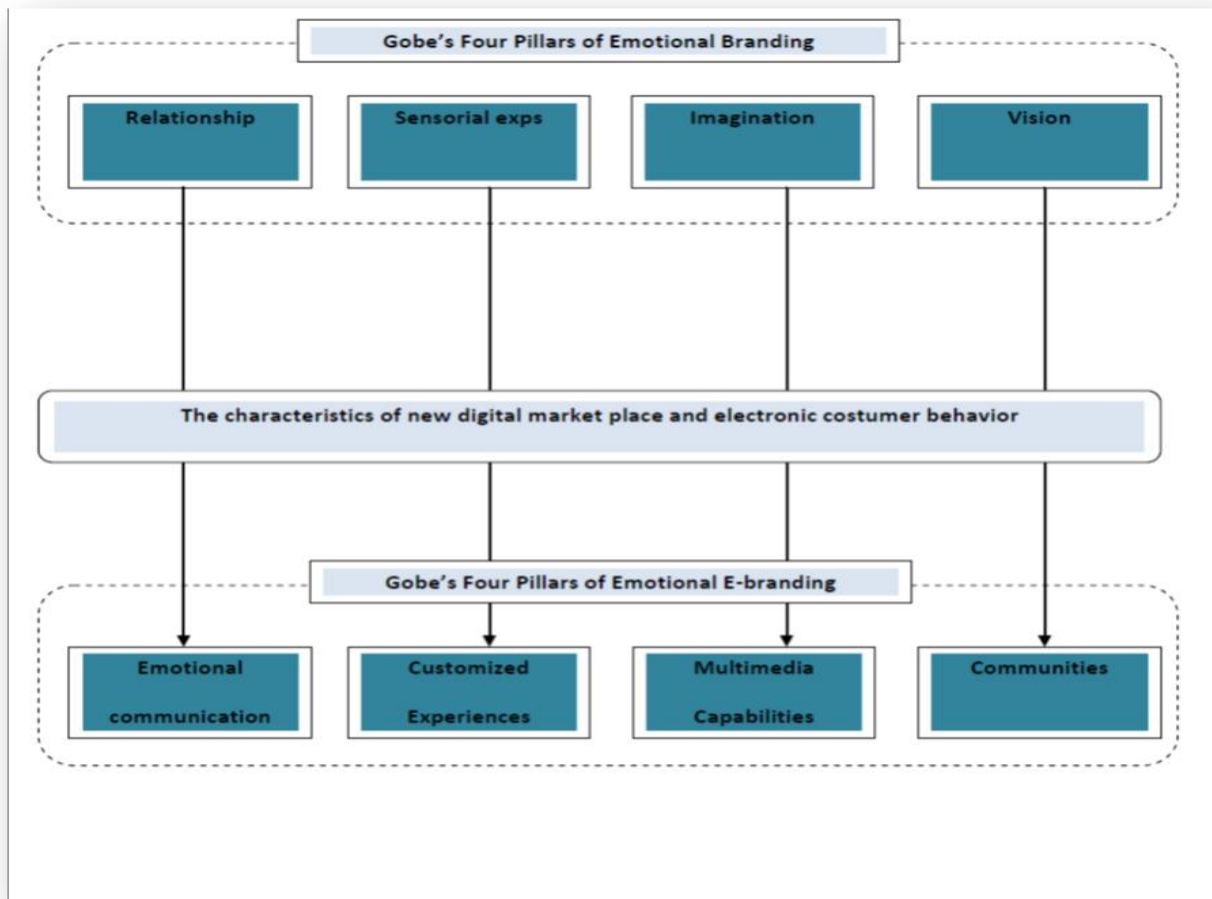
Gobe's Four Pillars of Emotional Branding

Relationship

Sensorial exps

Imagination

Vision

The characteristics of new digital market place and electronic costumer behavior

Gobe's Four Pillars of Emotional E-branding

Emotional communication

Customized Experiences

Multimedia Capabilities

Communities